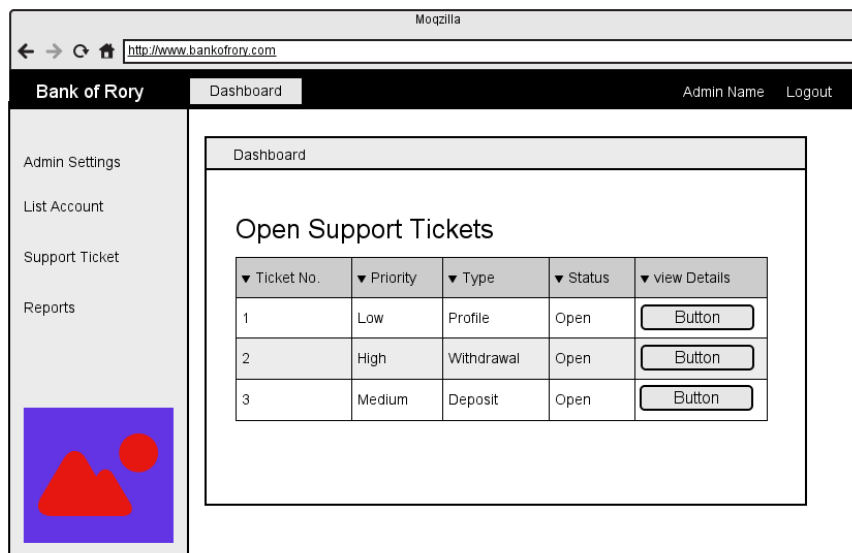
Moqzilla

← → ⟳ 🏠 http://www.bankofrory.com

Bank of Rory

Dashboard

Admin Name Logout

Admin Settings

List Account

Support Ticket

Reports

Dashboard

Open Support Tickets

| ▾ Ticket No. | ▾ Priority | ▾ Type | ▾ Status | ▾ view Details |
|---|---|---|---|---|
| 1 | Low | Profile | Open | Button |
| 2 | High | Withdrawal | Open | Button |
| 3 | Medium | Deposit | Open | Button |